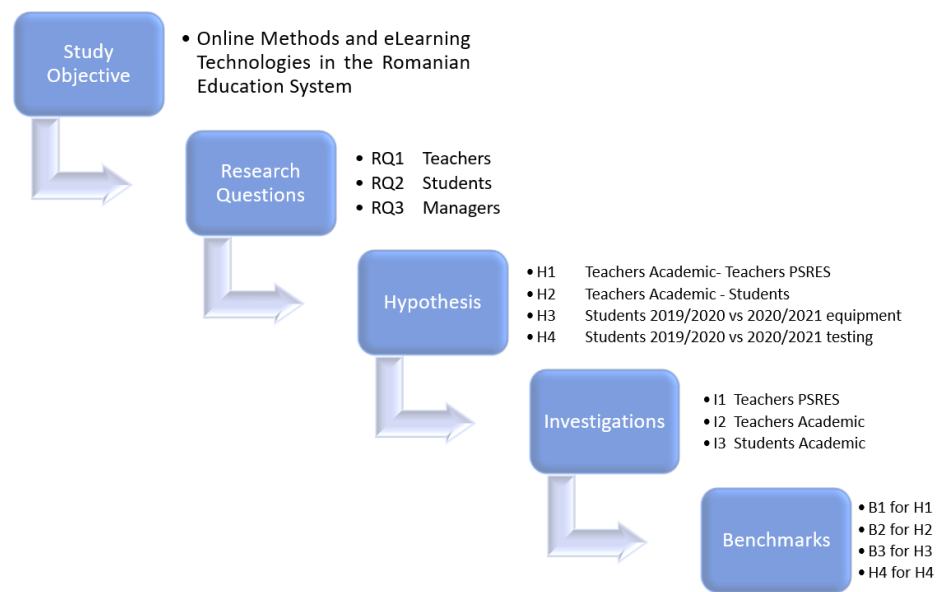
Study Objective

• Online Methods and eLearning Technologies in the Romanian Education System

Research Questions

• RQ1 Teachers
• RQ2 Students
• RQ3 Managers

Hypothesis

• H1 Teachers Academic- Teachers PSRES
• H2 Teachers Academic - Students
• H3 Students 2019/2020 vs 2020/2021 equipment
• H4 Students 2019/2020 vs 2020/2021 testing

Investigations

• I1 Teachers PSRES
• I2 Teachers Academic
• I3 Students Academic

Benchmarks

• B1 for H1
• B2 for H2
• B3 for H3
• H4 for H4